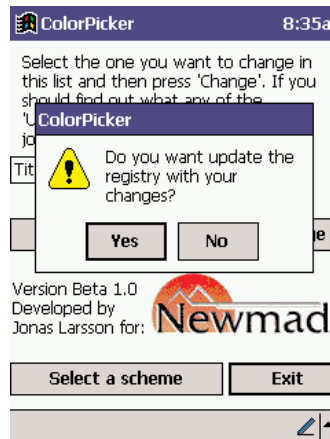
ColorPicker 8:35a

Select the one you want to change in this list and then press 'Change'. If you should find out what any of the 'U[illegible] jo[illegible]

Tit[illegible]

ColorPicker

Do you want update the registry with your changes?

Yes No

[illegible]ge

Version Beta 1.0
Developed by
Jonas Larsson for:

Newmad

Select a scheme

Exit